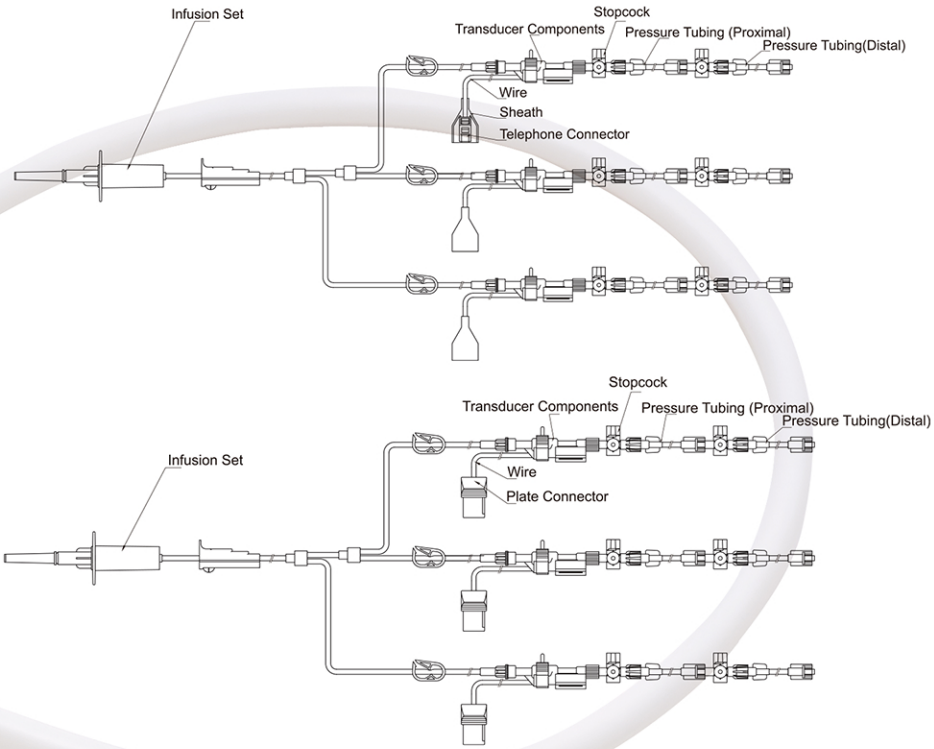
Infusion Set
Stopcock
Transducer Components
Pressure Tubing (Proximal)
Pressure Tubing(Distal)
Wire
Sheath
Telephone Connector

Stopcock
Transducer Components
Pressure Tubing (Proximal)
Pressure Tubing(Distal)
Infusion Set
Wire
Plate Connector